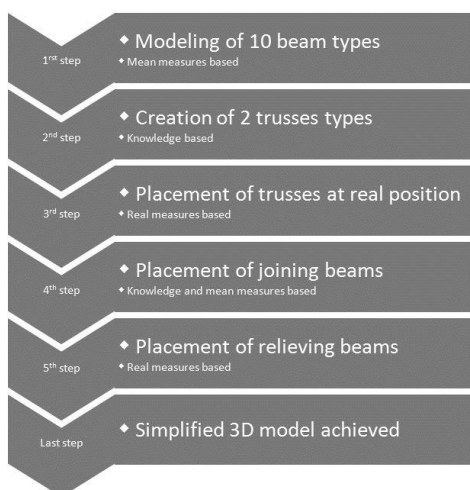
1$^{rst}$ step
◆ Modeling of 10 beam types
◆ Mean measures based

2$^{nd}$ step
◆ Creation of 2 trusses types
◆ Knowledge based

3$^{rd}$ step
◆ Placement of trusses at real position
◆ Real measures based

4$^{th}$ step
◆ Placement of joining beams
◆ Knowledge and mean measures based

5$^{th}$ step
◆ Placement of relieving beams
◆ Real measures based

Last step
◆ Simplified 3D model achieved